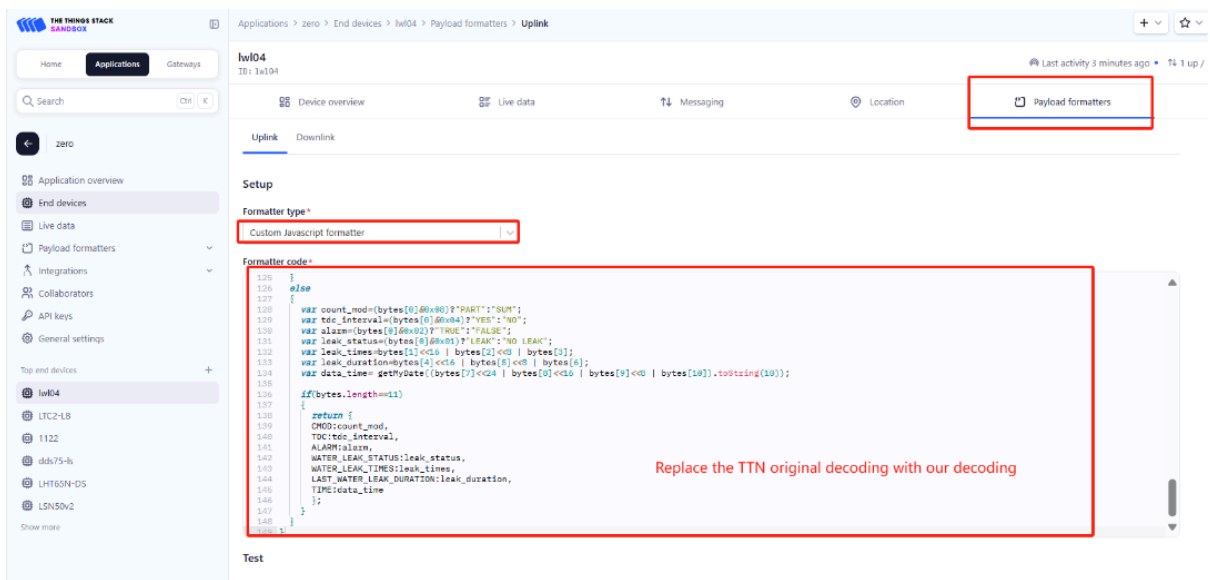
THE THINGS STACK SANDBOX

Applications > zero > End devices > lwl04 > Payload formatters > Uplink

Home Applications Gateways

Search Ctrl K

zero

Application overview
End devices
Live data
Payload formatters
Integrations
Collaborators
API keys
General settings

Top end devices
lwl04
LTC2-LB
1122
dds75-ls
LHT65N-DS
LSN50v2
Show more

lwl04
ID: lwl04

Last activity 3 minutes ago • ↑↓ 1 up /

Device overview Live data Messaging Location Payload formatters

Uplink Downlink

Setup

Formatter type*
Custom Javascript formatter

Formatter code*
125 }
126 else
127 {
128 var count_mod=(bytes[0]&0x80)?"PART":"SUM";
129 var tdc_interval=(bytes[0]&0x04)?"YES":"NO";
130 var alarm=(bytes[0]&0x02)?"TRUE":"FALSE";
131 var leak_status=(bytes[0]&0x01)?"LEAK":"NO LEAK";
132 var leak_times=bytes[1]<<16 | bytes[2]<<8 | bytes[3];
133 var leak_duration=bytes[4]<<16 | bytes[5]<<8 | bytes[6];
134 var data_time= getMyDate((bytes[7]<<24 | bytes[8]<<16 | bytes[9]<<8 | bytes[10]).toString(10));
135
136 if(bytes.length==11)
137 {
138 return {
139 CMOD:count_mod,
140 TDC:tdc_interval,
141 ALARM:alarm,
142 WATER_LEAK_STATUS:leak_status,
143 WATER_LEAK_TIMES:leak_times,
144 LAST_WATER_LEAK_DURATION:leak_duration,
145 TIME:data_time
146 };
147 }
148 }
149 }

Replace the TTN original decoding with our decoding

Test